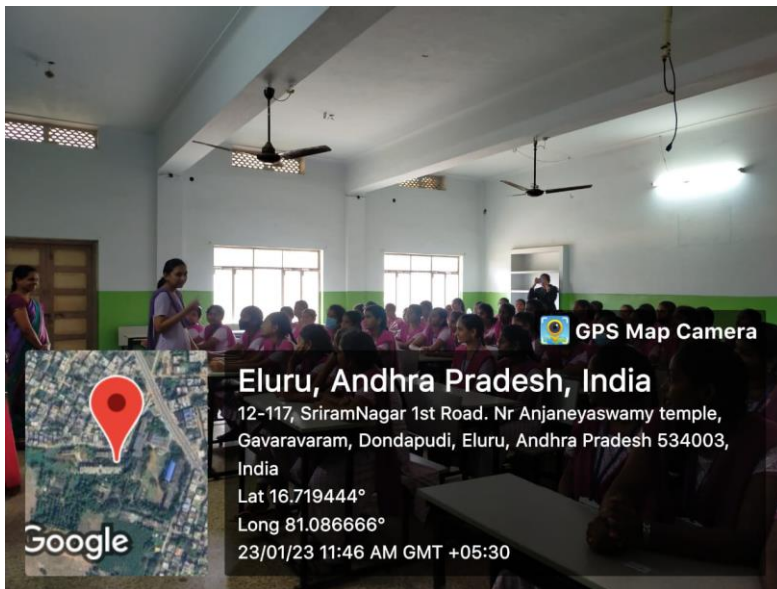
GPS Map Camera

Eluru, Andhra Pradesh, India

12-117, SriramNagar 1st Road. Nr Anjaneyaswamy temple, Gavaravaram, Dondapudi, Eluru, Andhra Pradesh 534003, India

Lat 16.719444°

Long 81.086666°

23/01/23 11:46 AM GMT +05:30

Google